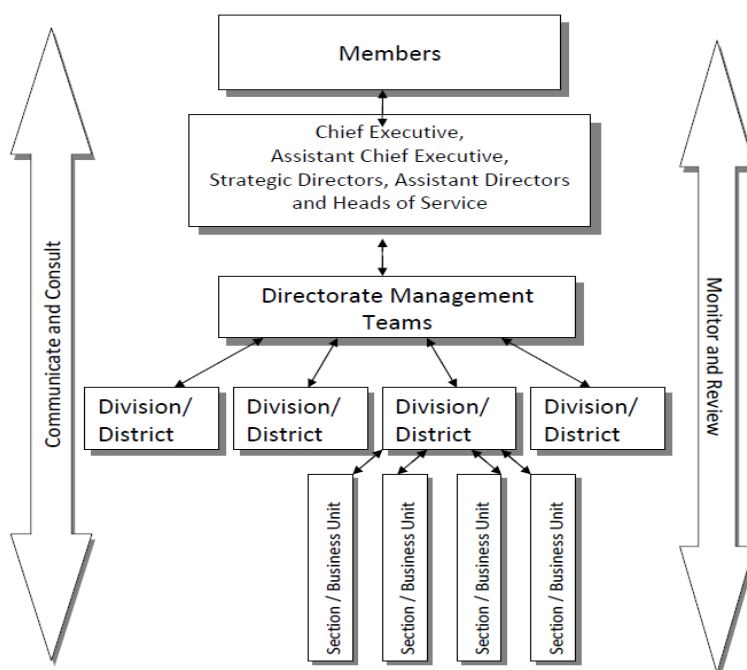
Communicate and Consult

Members

Chief Executive, Assistant Chief Executive, Strategic Directors, Assistant Directors and Heads of Service

Directorate Management Teams

Division/ District

Division/ District

Division/ District

Division/ District

Section / Business Unit

Section / Business Unit

Section / Business Unit

Section / Business Unit

Monitor and Review